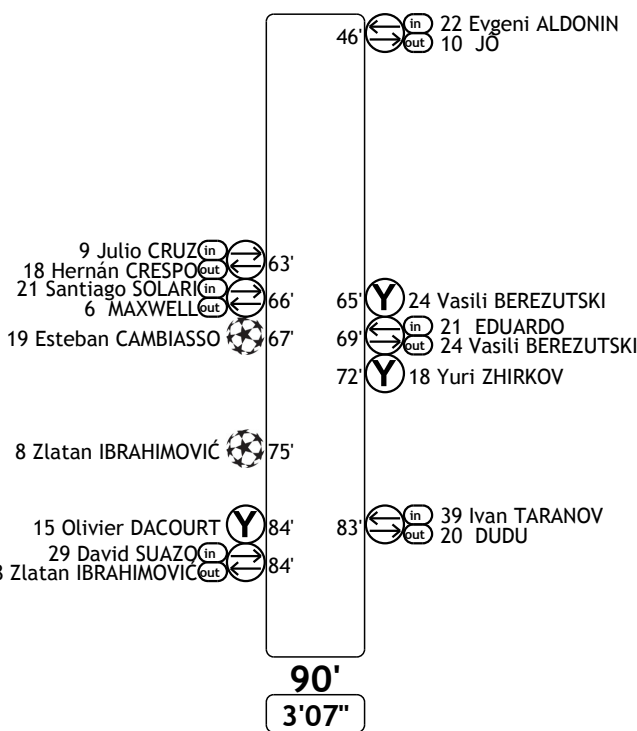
46' in 22 Evgeni ALDONIN
out 10 JÔ

9 Julio CRUZ in
18 Hernán CRESPO out 63'

21 Santiago SOLARI in
6 MAXWELL out 66'

65' 24 Vasili BEREZUTSKI

19 Esteban CAMBIASSO 67'

69' in 21 EDUARDO
out 24 Vasili BEREZUTSKI

72' 18 Yuri ZHIRKOV

8 Zlatan IBRAHIMOVIĆ 75'

15 Olivier DACOURT 84'

83' in 39 Ivan TARANOV
out 20 DUDU

29 David SUAZO in
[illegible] Zlatan IBRAHIMOVIĆ out 84'

90'
3'07"